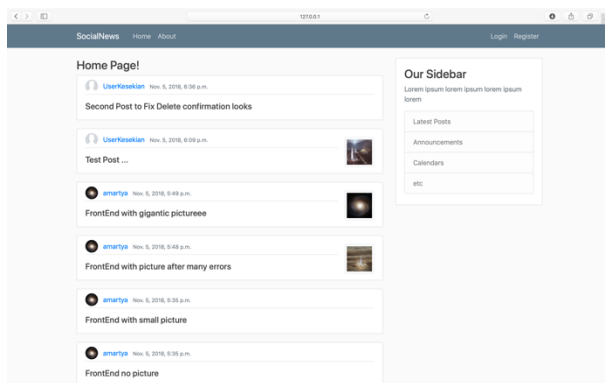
127.0.0.1

SocialNews Home About

Login Register

Home Page!

UserKesekian Nov. 5, 2018, 6:36 p.m.

Second Post to Fix Delete confirmation looks

UserKesekian Nov. 5, 2018, 6:09 p.m.

Test Post ...

amartya Nov. 5, 2018, 5:49 p.m.

FrontEnd with gigantic pictureee

amartya Nov. 5, 2018, 5:48 p.m.

FrontEnd with picture after many errors

amartya Nov. 5, 2018, 5:35 p.m.

FrontEnd with small picture

amartya Nov. 5, 2018, 5:35 p.m.

FrontEnd no picture

Our Sidebar

Lorem ipsum lorem ipsum lorem ipsum lorem

Latest Posts

Announcements

Calendars

etc